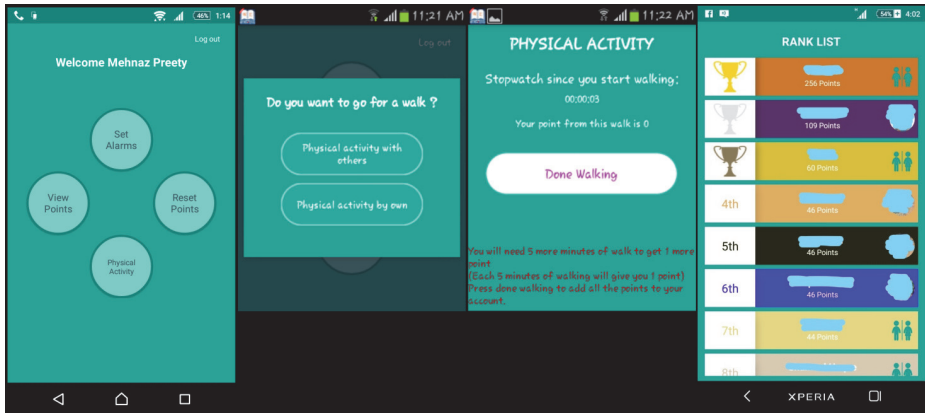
46% 1:14

Log out

Welcome Mehnaz Preety

Set Alarms

View Points

Reset Points

Physical Activity

11:21 AM

Log out

Do you want to go for a walk ?

Physical activity with others

Physical activity by own

11:22 AM

PHYSICAL ACTIVITY

Stopwatch since you start walking:

00:00:03

Your point from this walk is 0

Done Walking

You will need 5 more minutes of walk to get 1 more point
(Each 5 minutes of walking will give you 1 point)
Press done walking to add all the points to your account.

54% 4:02

RANK LIST

256 Points

109 Points

60 Points

4th 46 Points

5th 46 Points

6th 46 Points

7th 44 Points

8th

XPERIA